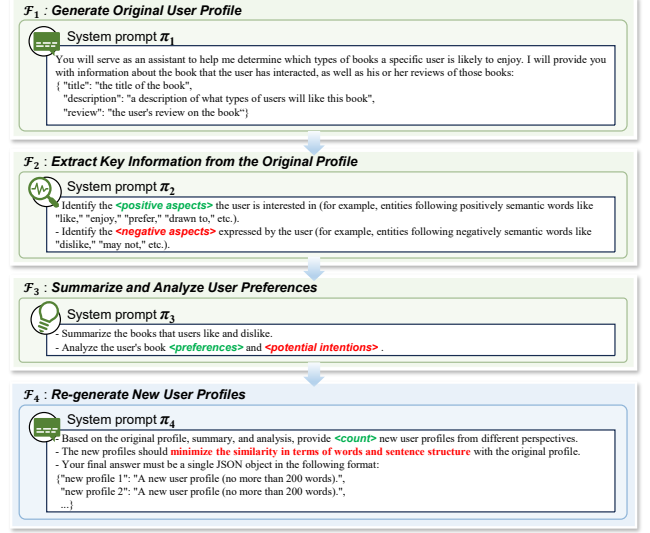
$\mathcal{F}_1$ : Generate Original User Profile

System prompt $\boldsymbol{\pi_1}$

You will serve as an assistant to help me determine which types of books a specific user is likely to enjoy. I will provide you with information about the book that the user has interacted, as well as his or her reviews of those books:
{ "title": "the title of the book",
"description": "a description of what types of users will like this book",
"review": "the user's review on the book"}

$\mathcal{F}_2$ : Extract Key Information from the Original Profile

System prompt $\boldsymbol{\pi_2}$

- Identify the <positive aspects> the user is interested in (for example, entities following positively semantic words like "like," "enjoy," "prefer," "drawn to," etc.).
- Identify the <negative aspects> expressed by the user (for example, entities following negatively semantic words like "dislike," "may not," etc.).

$\mathcal{F}_3$ : Summarize and Analyze User Preferences

System prompt $\boldsymbol{\pi_3}$

- Summarize the books that users like and dislike.
- Analyze the user's book <preferences> and <potential intentions> .

$\mathcal{F}_4$ : Re-generate New User Profiles

System prompt $\boldsymbol{\pi_4}$

- Based on the original profile, summary, and analysis, provide <count> new user profiles from different perspectives.
- The new profiles should minimize the similarity in terms of words and sentence structure with the original profile.
- Your final answer must be a single JSON object in the following format:
{"new profile 1": "A new user profile (no more than 200 words).",
"new profile 2": "A new user profile (no more than 200 words).",
...}